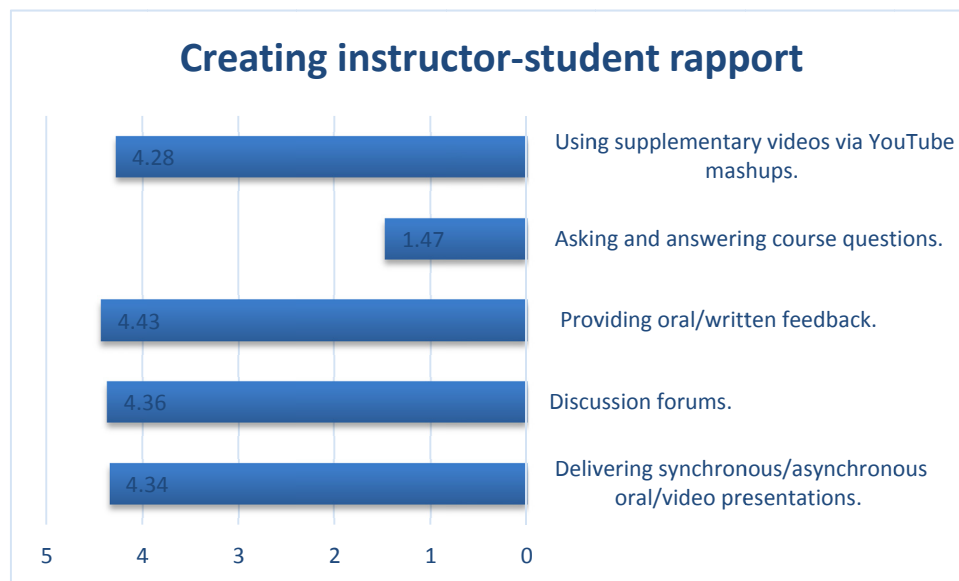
Creating instructor-student rapport

| Category | Value |
|---|---|
| Using supplementary videos via YouTube mashups. | 4.28 |
| Asking and answering course questions. | 1.47 |
| Providing oral/written feedback. | 4.43 |
| Discussion forums. | 4.36 |
| Delivering synchronous/asynchronous oral/video presentations. | 4.34 |

5 4 3 2 1 0